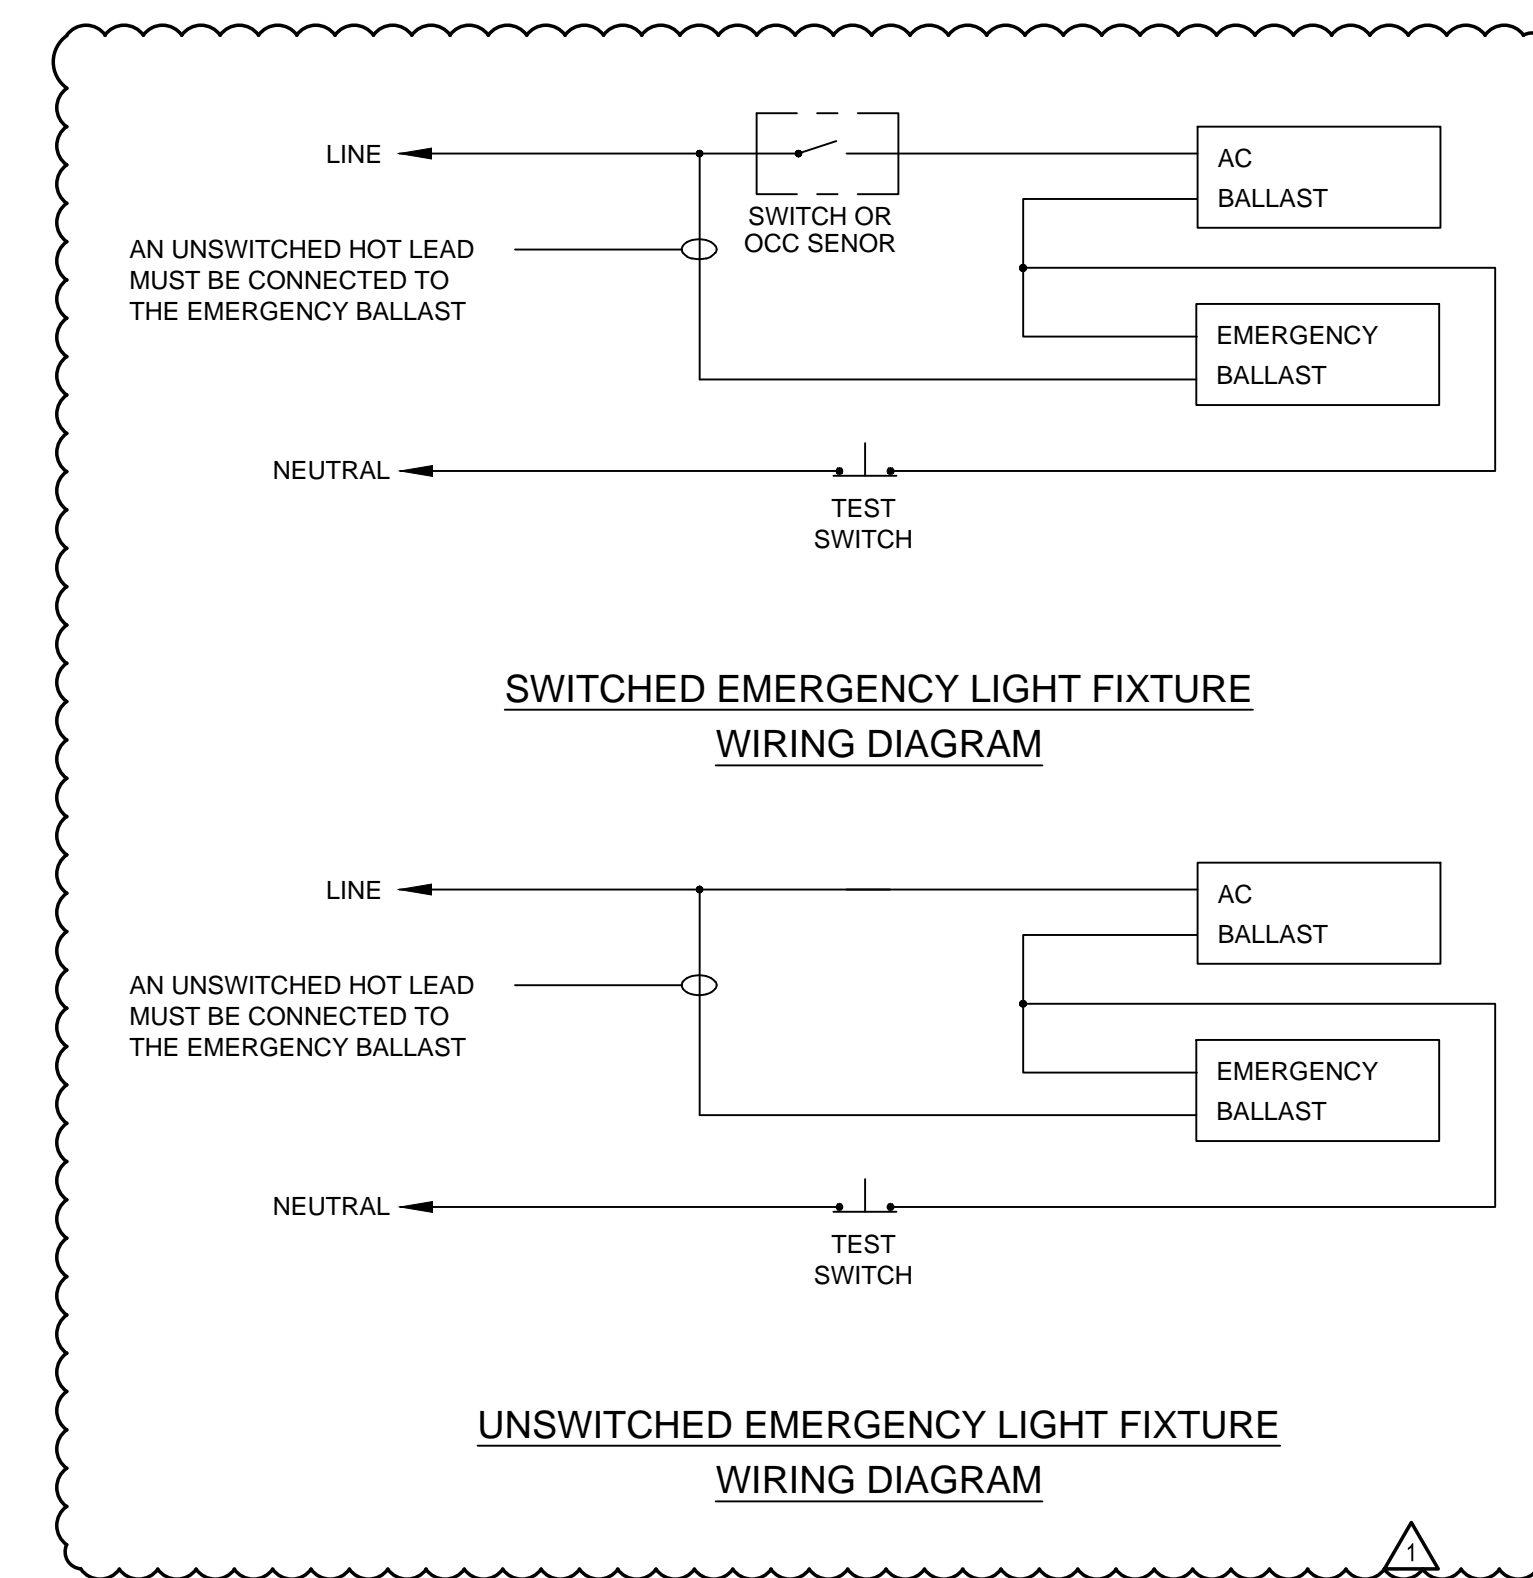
LINE

SWITCH OR OCC SENOR

AC BALLAST

AN UNSWITCHED HOT LEAD MUST BE CONNECTED TO THE EMERGENCY BALLAST

EMERGENCY BALLAST

NEUTRAL

TEST SWITCH

SWITCHED EMERGENCY LIGHT FIXTURE WIRING DIAGRAM

LINE

AC BALLAST

AN UNSWITCHED HOT LEAD MUST BE CONNECTED TO THE EMERGENCY BALLAST

EMERGENCY BALLAST

NEUTRAL

TEST SWITCH

UNSWITCHED EMERGENCY LIGHT FIXTURE WIRING DIAGRAM

1